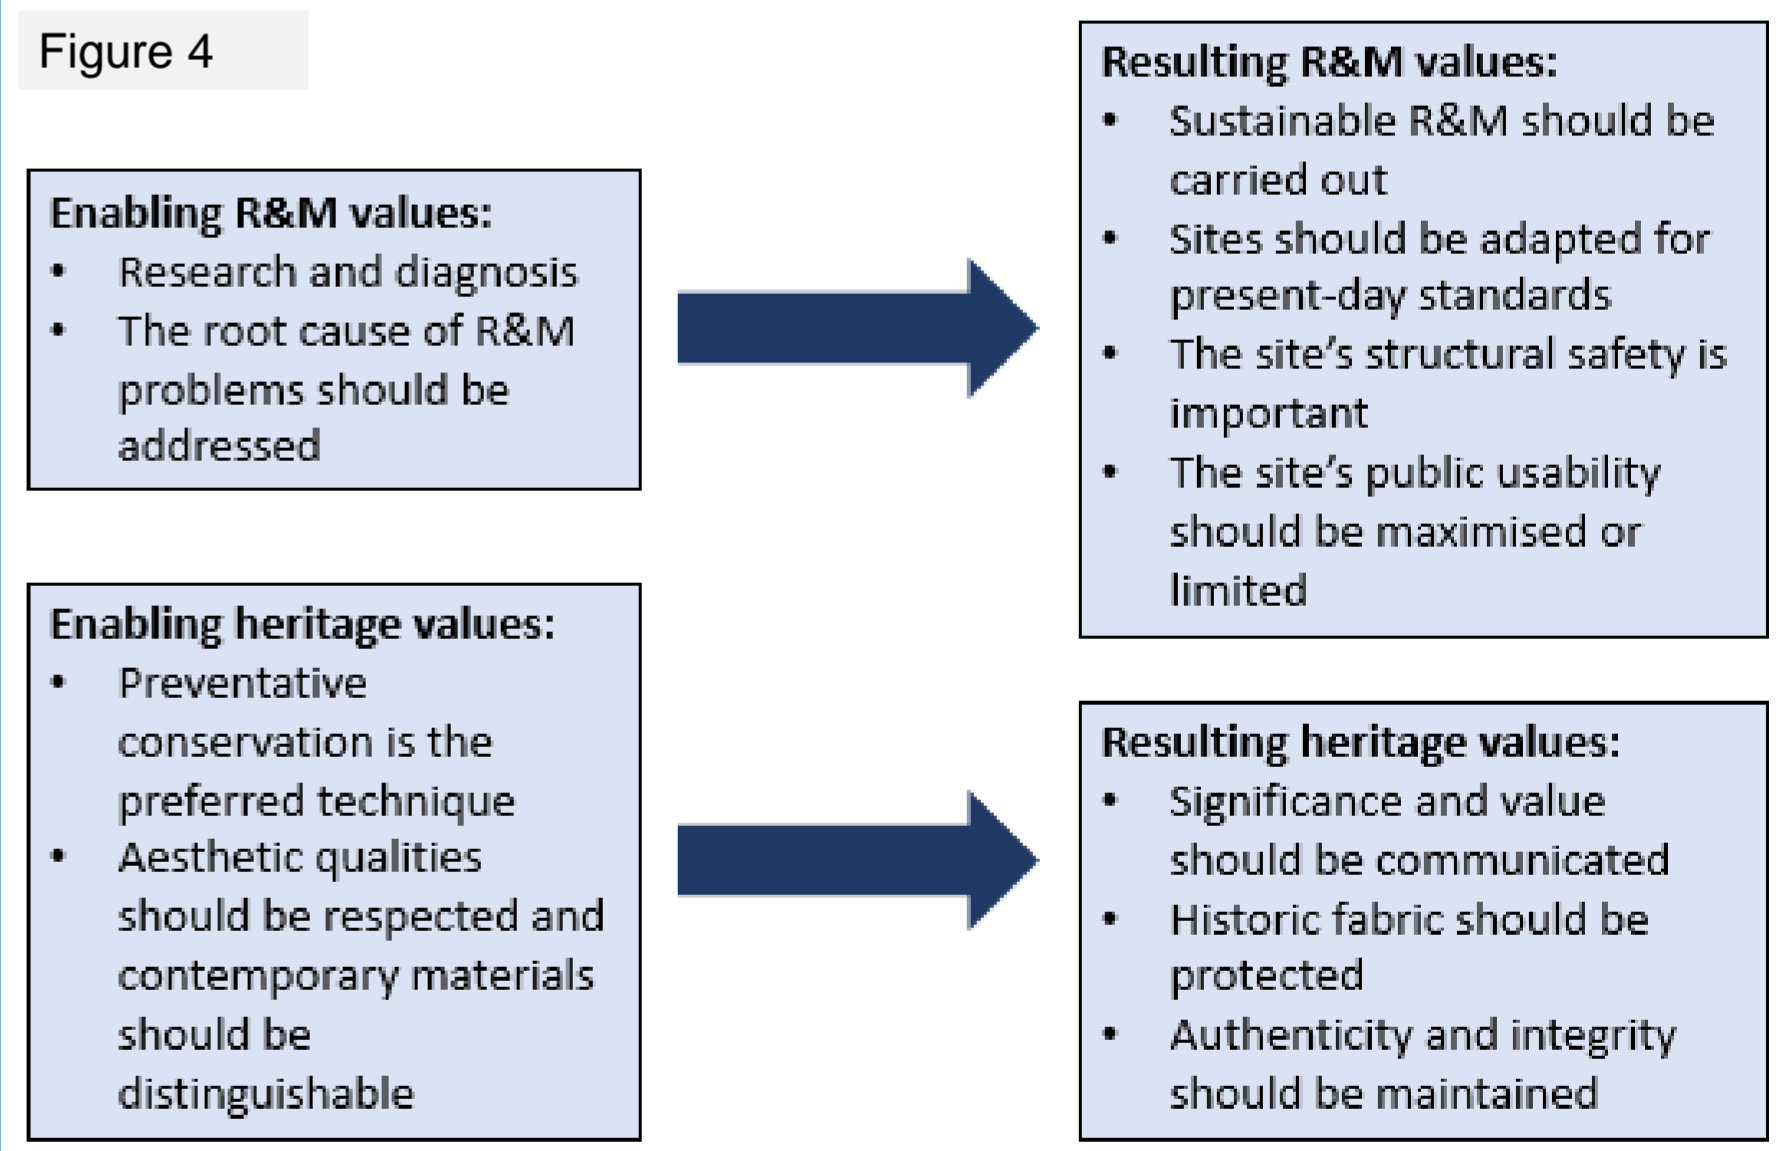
Figure 4

**Enabling R&M values:**
- Research and diagnosis
- The root cause of R&M problems should be addressed

**Resulting R&M values:**
- Sustainable R&M should be carried out
- Sites should be adapted for present-day standards
- The site's structural safety is important
- The site's public usability should be maximised or limited

**Enabling heritage values:**
- Preventative conservation is the preferred technique
- Aesthetic qualities should be respected and contemporary materials should be distinguishable

**Resulting heritage values:**
- Significance and value should be communicated
- Historic fabric should be protected
- Authenticity and integrity should be maintained